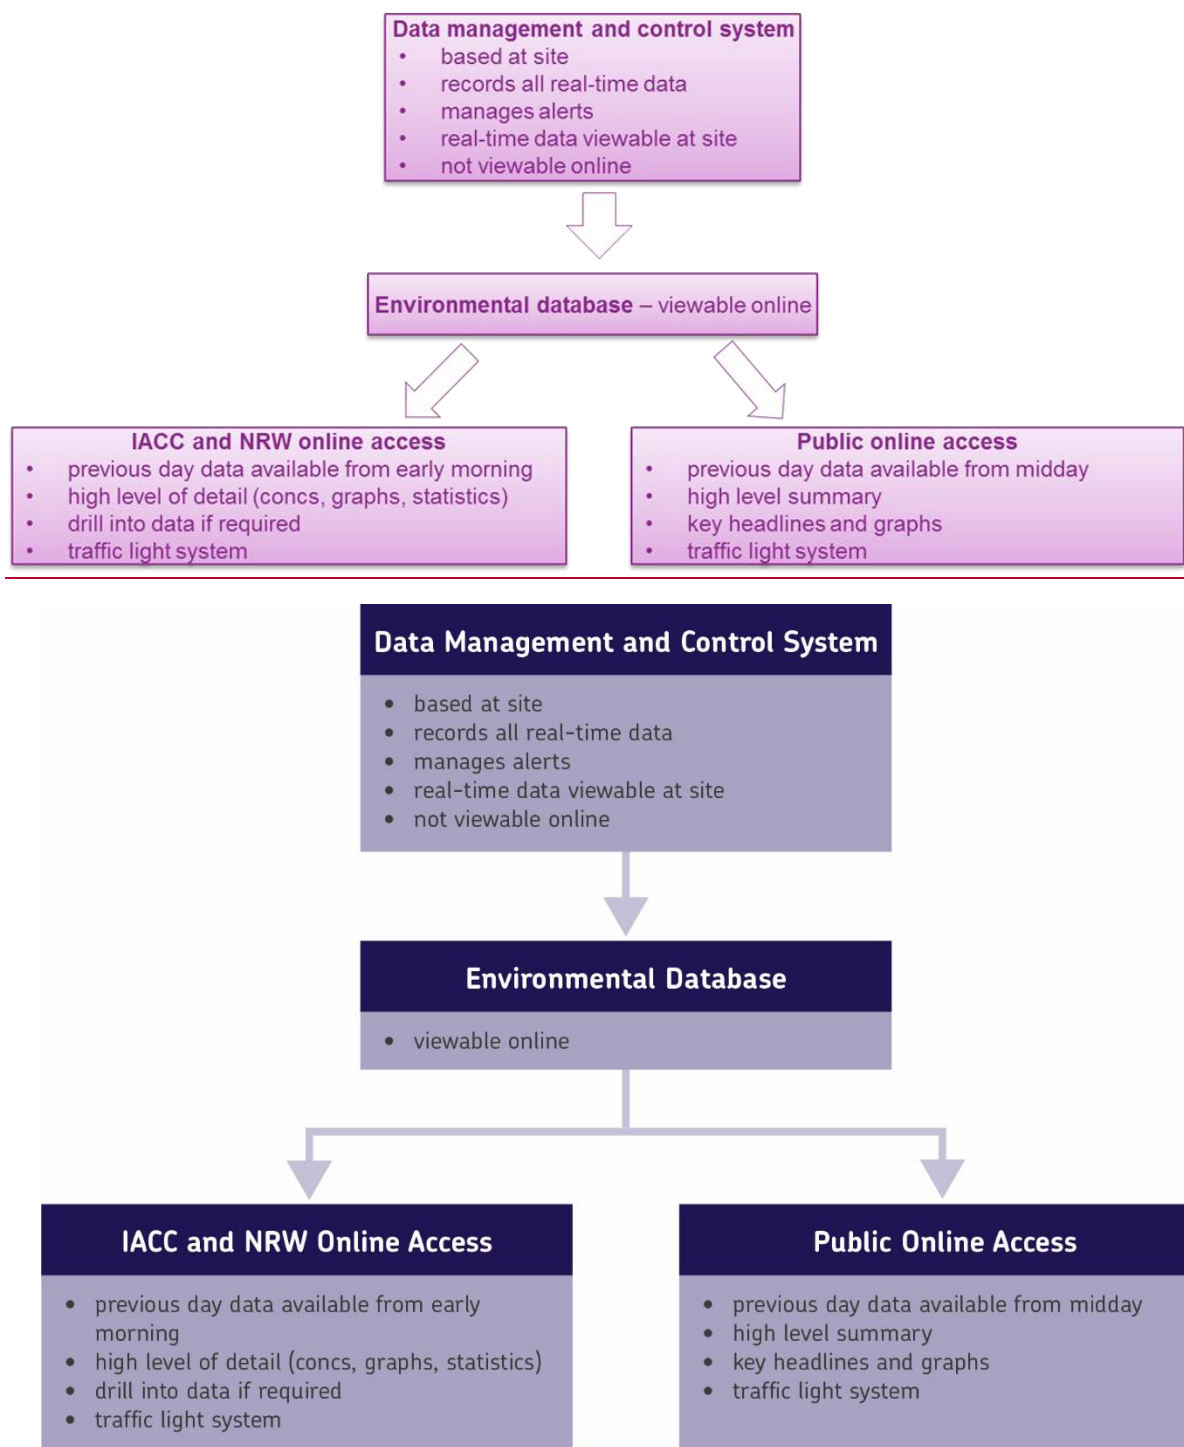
Data management and control system
- based at site
- records all real-time data
- manages alerts
- real-time data viewable at site
- not viewable online

Environmental database – viewable online

IACC and NRW online access
- previous day data available from early morning
- high level of detail (concs, graphs, statistics)
- drill into data if required
- traffic light system

Public online access
- previous day data available from midday
- high level summary
- key headlines and graphs
- traffic light system

Data Management and Control System
- based at site
- records all real-time data
- manages alerts
- real-time data viewable at site
- not viewable online

Environmental Database
- viewable online

IACC and NRW Online Access
- previous day data available from early morning
- high level of detail (concs, graphs, statistics)
- drill into data if required
- traffic light system

Public Online Access
- previous day data available from midday
- high level summary
- key headlines and graphs
- traffic light system